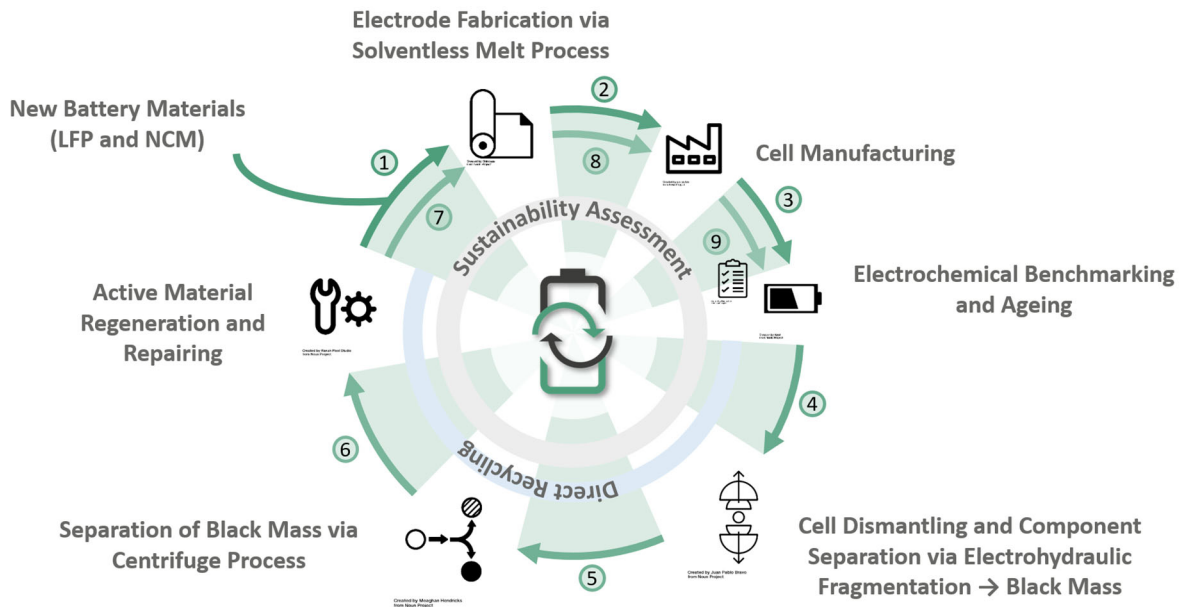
Electrode Fabrication via Solventless Melt Process

New Battery Materials (LFP and NCM)

Cell Manufacturing

Electrochemical Benchmarking and Ageing

Active Material Regeneration and Repairing

Separation of Black Mass via Centrifuge Process

Cell Dismantling and Component Separation via Electrohydraulic Fragmentation → Black Mass

Sustainability Assessment

Direct Recycling

1
2
3
4
5
6
7
8
9

Created by Ranah Pixel Studio from Noun Project

Created by Juan Pablo Bravo from Noun Project

Created by Moogkan Hendricks from Noun Project